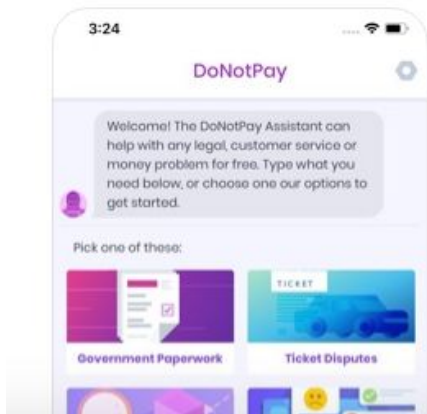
3:24

DoNotPay

Welcome! The DoNotPay Assistant can help with any legal, customer service or money problem for free. Type what you need below, or choose one our options to get started.

Pick one of these:

TICKET

Government Paperwork

Ticket Disputes